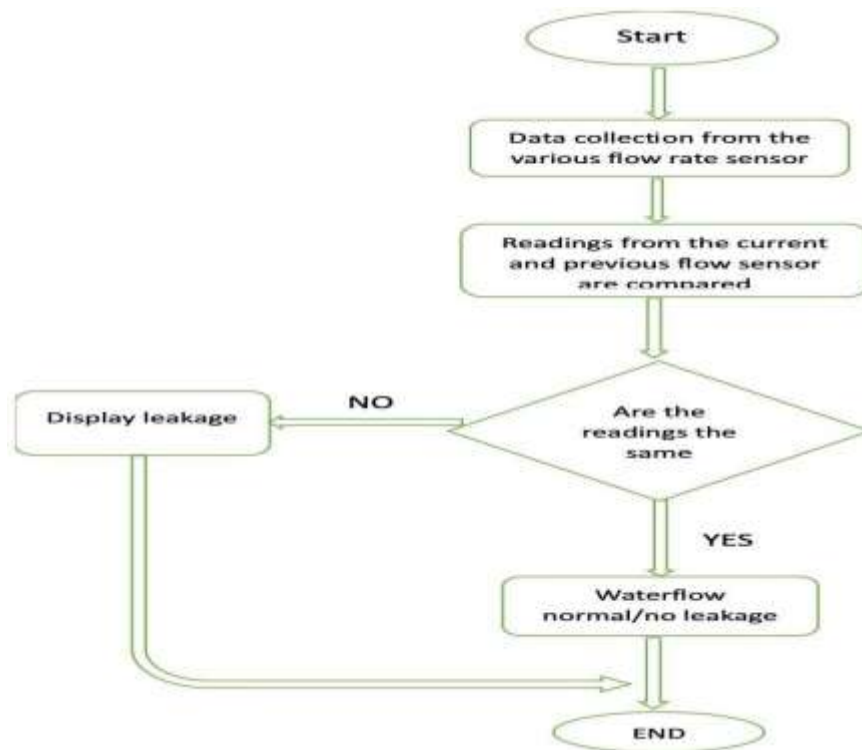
Start

Data collection from the various flow rate sensor

Readings from the current and previous flow sensor are compared

Display leakage

NO

Are the readings the same

YES

Waterflow normal/no leakage

END